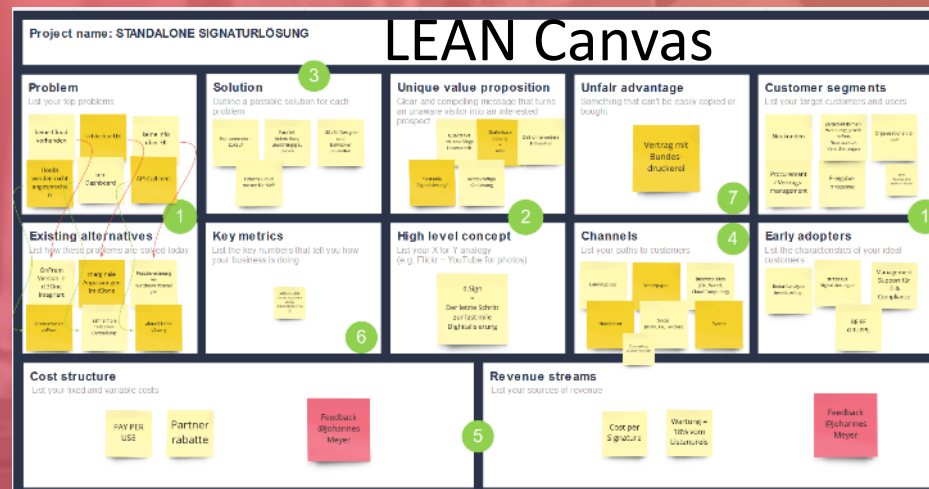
Project name: STANDALONE SIGNATURLÖSUNG

LEAN Canvas

Problem
List your top problems

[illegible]

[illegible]

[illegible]

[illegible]

Dashboard

API-Calls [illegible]

1

Solution
Outline a possible solution for each problem

3

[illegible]

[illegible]

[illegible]

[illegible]

Unique value proposition
Clear and compelling message that turns an unaware visitor into an interested prospect

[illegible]

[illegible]

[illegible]

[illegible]

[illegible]

2

Unfair advantage
Something that can't be easily copied or bought

Vertrag mit Bundes druckerei

7

Customer segments
List your target customers and users

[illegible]

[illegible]

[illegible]

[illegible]

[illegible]

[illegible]

1

Existing alternatives
List how these problems are solved today

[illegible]

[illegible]

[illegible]

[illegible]

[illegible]

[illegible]

Key metrics
List the key numbers that tell you how your business is doing

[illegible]

6

High level concept
List your X for Y analogy (e.g. Flickr = YouTube for photos)

d.Sign = Der letzte Schritt zur last mile Digitalisierung

Channels
List your paths to customers

4

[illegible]

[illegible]

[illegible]

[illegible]

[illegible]

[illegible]

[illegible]

Early adopters
List the characteristics of your ideal customers

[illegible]

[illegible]

Management Support für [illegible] Compliance

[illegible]

Cost structure
List your fixed and variable costs

PAY PER USE

Partner rabatte

Feedback @Johannes Meyer

5

Revenue streams
List your sources of revenue

Cost per Signature

Wartung = 18% vom Lizenzpreis

Feedback @Johannes Meyer